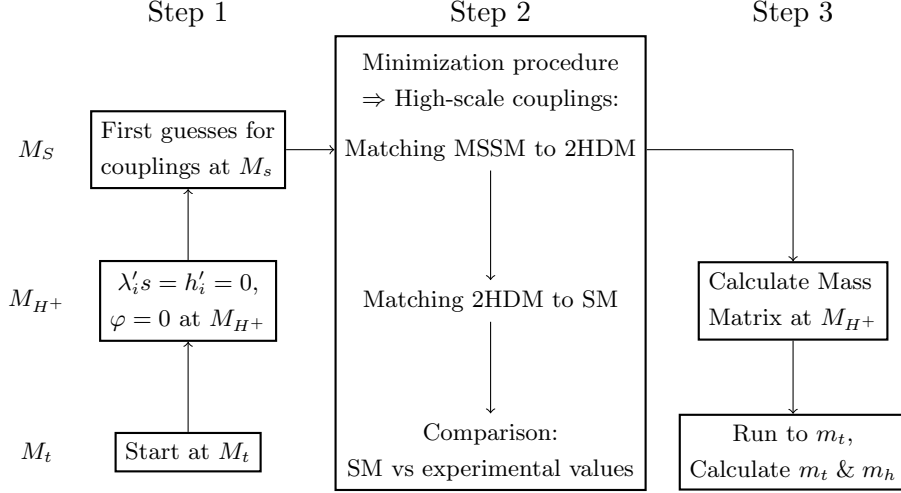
Step 1

Step 2

Step 3

$M_S$

$M_{H^+}$

$M_t$

First guesses for couplings at $M_s$

$\lambda_i's = h_i' = 0$, $\varphi = 0$ at $M_{H^+}$

Start at $M_t$

Minimization procedure
$\Rightarrow$ High-scale couplings:

Matching MSSM to 2HDM

Matching 2HDM to SM

Comparison:
SM vs experimental values

Calculate Mass Matrix at $M_{H^+}$

Run to $m_t$,
Calculate $m_t$ & $m_h$